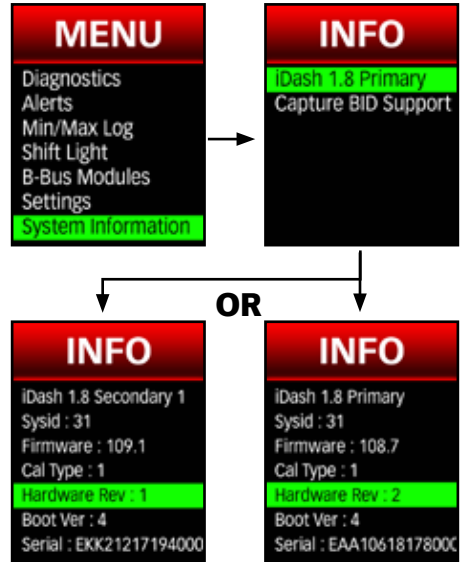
MENU
Diagnostics
Alerts
Min/Max Log
Shift Light
B-Bus Modules
Settings
System Information

INFO
iDash 1.8 Primary
Capture BID Support

OR

INFO
iDash 1.8 Secondary 1
Sysid : 31
Firmware : 109.1
Cal Type : 1
Hardware Rev : 1
Boot Ver : 4
Serial : EKK21217194000

INFO
iDash 1.8 Primary
Sysid : 31
Firmware : 108.7
Cal Type : 1
Hardware Rev : 2
Boot Ver : 4
Serial : EAA1061817800C